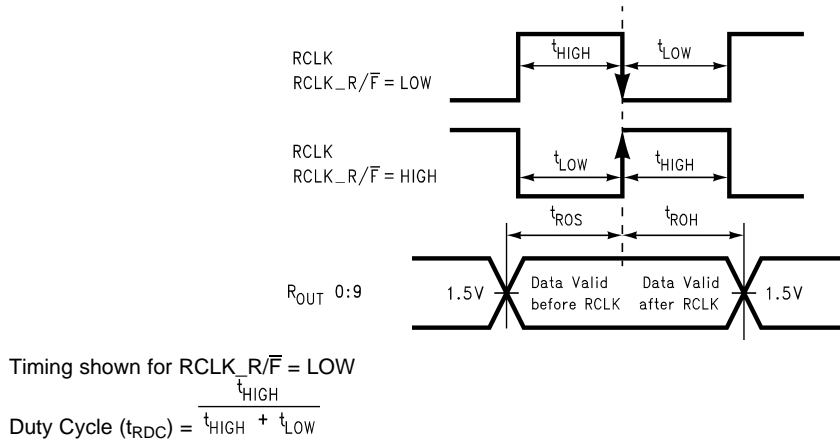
RCLK
RCLK_R/$\overline{F}$ = LOW

$t_{HIGH}$

$t_{LOW}$

RCLK
RCLK_R/$\overline{F}$ = HIGH

$t_{LOW}$

$t_{HIGH}$

$t_{ROS}$

$t_{ROH}$

$R_{OUT}$ 0:9

1.5V

Data Valid before RCLK

Data Valid after RCLK

1.5V

Timing shown for RCLK_R/$\overline{F}$ = LOW

Duty Cycle ($t_{RDC}$) = $\frac{t_{HIGH}}{t_{HIGH} + t_{LOW}}$